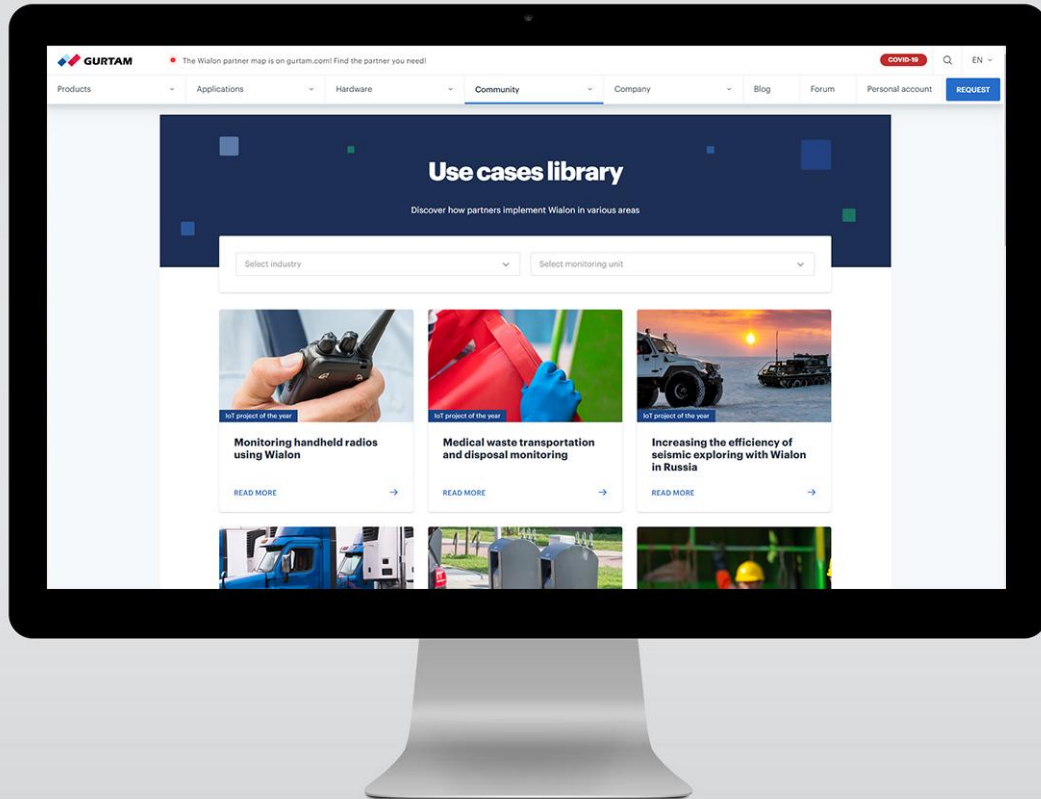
GURTAM

The Wialon partner map is on gurtam.com! Find the partner you need!

COVID-19

EN

Products

Applications

Hardware

Community

Company

Blog

Forum

Personal account

REQUEST

Use cases library

Discover how partners implement Wialon in various areas

Select industry

Select monitoring unit

IoT project of the year

Monitoring handheld radios using Wialon

READ MORE →

IoT project of the year

Medical waste transportation and disposal monitoring

READ MORE →

IoT project of the year

Increasing the efficiency of seismic exploring with Wialon in Russia

READ MORE →